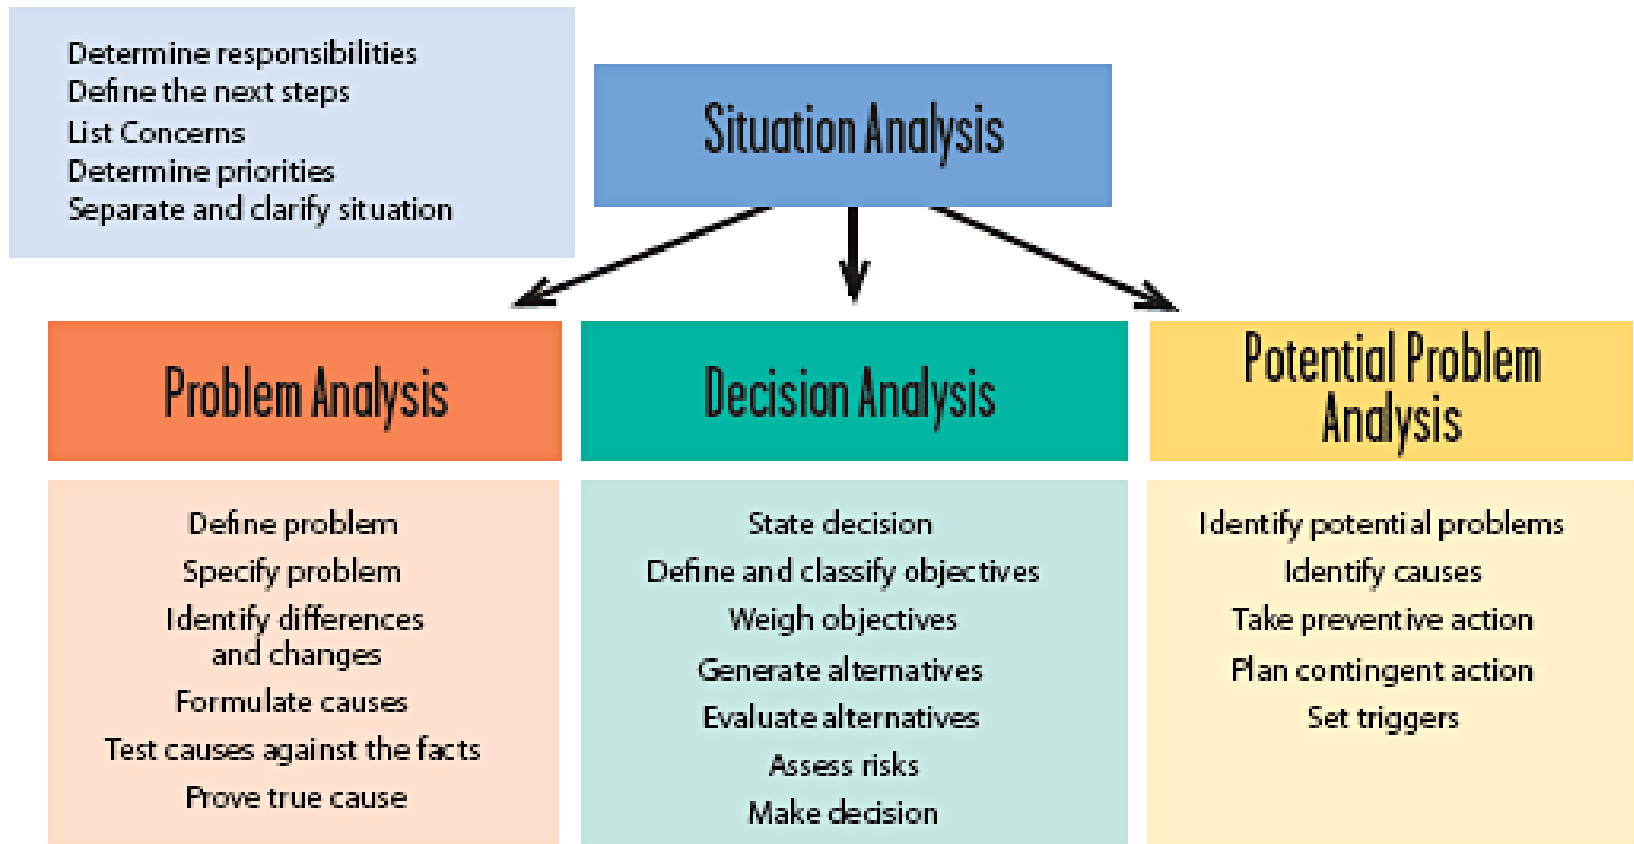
Determine responsibilities
Define the next steps
List Concerns
Determine priorities
Separate and clarify situation

Situation Analysis

Problem Analysis

Define problem
Specify problem
Identify differences and changes
Formulate causes
Test causes against the facts
Prove true cause

Decision Analysis

State decision
Define and classify objectives
Weigh objectives
Generate alternatives
Evaluate alternatives
Assess risks
Make decision

Potential Problem Analysis

Identify potential problems
Identify causes
Take preventive action
Plan contingent action
Set triggers